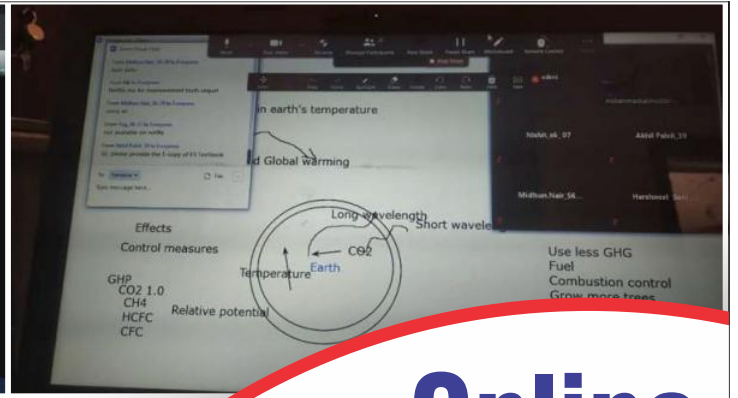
n earth's temperature

d Global warming

Effects

Control measures

Long wavelength

Short wavele

CO2

Earth

Temperature

GHP

CO2 1.0

CH4

HCFC

CFC

Relative potential

Use less GHG

Fuel

Combustion control

Grow more trees

Nitish_ak_07

Akhil Patel_59

Midhun_Nair_56

Harshwant

Stop Share

Online